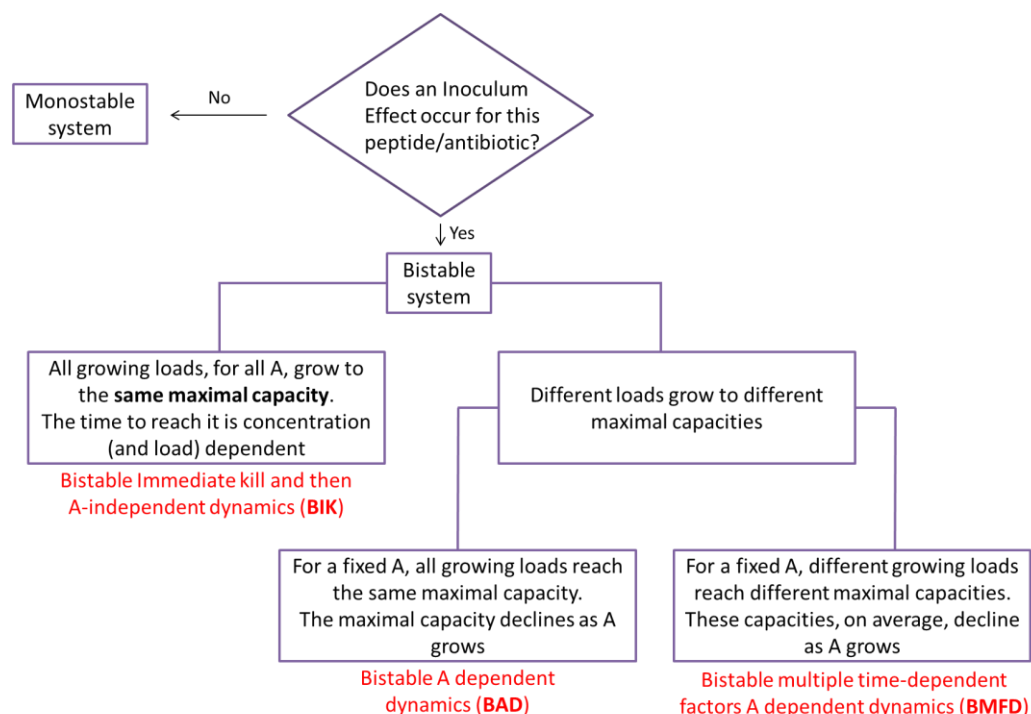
Does an Inoculum Effect occur for this peptide/antibiotic?

No

Monostable system

Yes

Bistable system

All growing loads, for all A, grow to the **same maximal capacity**. The time to reach it is concentration (and load) dependent

Bistable Immediate kill and then A-independent dynamics (**BIK**)

Different loads grow to different maximal capacities

For a fixed A, all growing loads reach the same maximal capacity. The maximal capacity declines as A grows

Bistable A dependent dynamics (**BAD**)

For a fixed A, different growing loads reach different maximal capacities. These capacities, on average, decline as A grows

Bistable multiple time-dependent factors A dependent dynamics (**BMFD**)